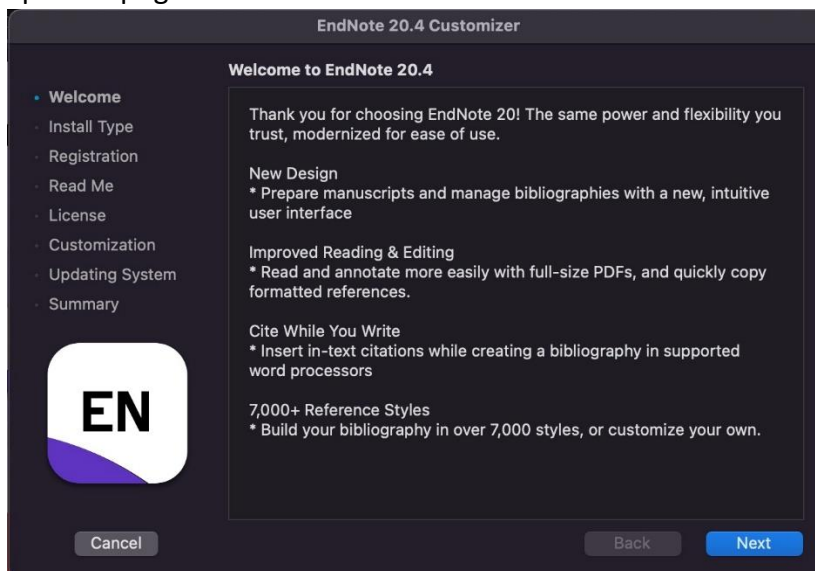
EndNote 20.4 Customizer

Welcome to EndNote 20.4

Welcome
Install Type
Registration
Read Me
License
Customization
Updating System
Summary

EN

Thank you for choosing EndNote 20! The same power and flexibility you trust, modernized for ease of use.

New Design
* Prepare manuscripts and manage bibliographies with a new, intuitive user interface

Improved Reading & Editing
* Read and annotate more easily with full-size PDFs, and quickly copy formatted references.

Cite While You Write
* Insert in-text citations while creating a bibliography in supported word processors

7,000+ Reference Styles
* Build your bibliography in over 7,000 styles, or customize your own.

Cancel

Back

Next